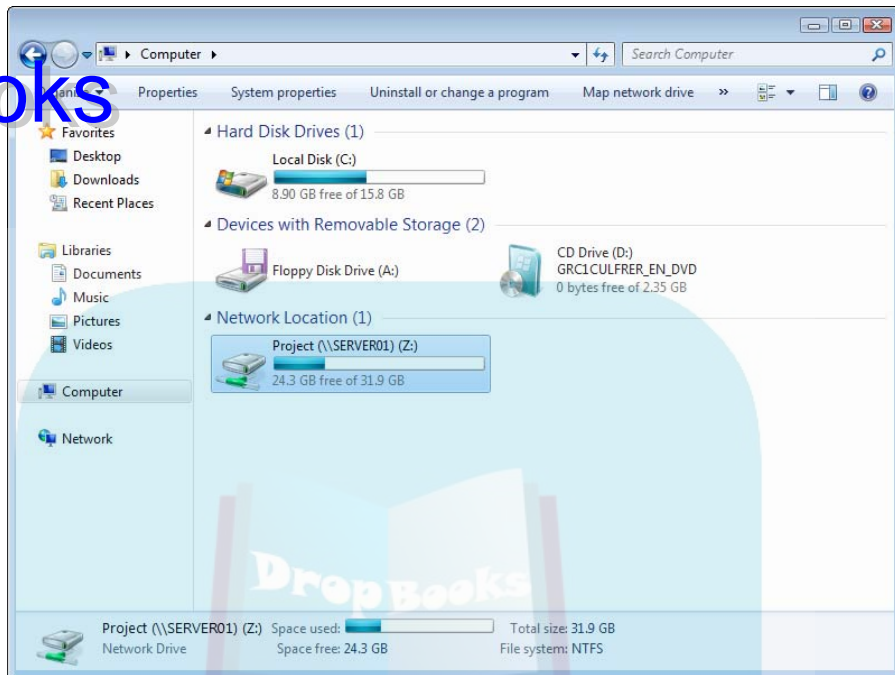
Computer

Search Computer

oks

Organize ▾ Properties System properties Uninstall or change a program Map network drive »

Favorites
Desktop
Downloads
Recent Places

Libraries
Documents
Music
Pictures
Videos

Computer

Network

Hard Disk Drives (1)

Local Disk (C:)
8.90 GB free of 15.8 GB

Devices with Removable Storage (2)

Floppy Disk Drive (A:)

CD Drive (D:)
GRC1CULFRER_EN_DVD
0 bytes free of 2.35 GB

Network Location (1)

Project (\\SERVER01) (Z:)
24.3 GB free of 31.9 GB

DropBooks

Project (\\SERVER01) (Z:) Space used: Total size: 31.9 GB
Network Drive Space free: 24.3 GB File system: NTFS